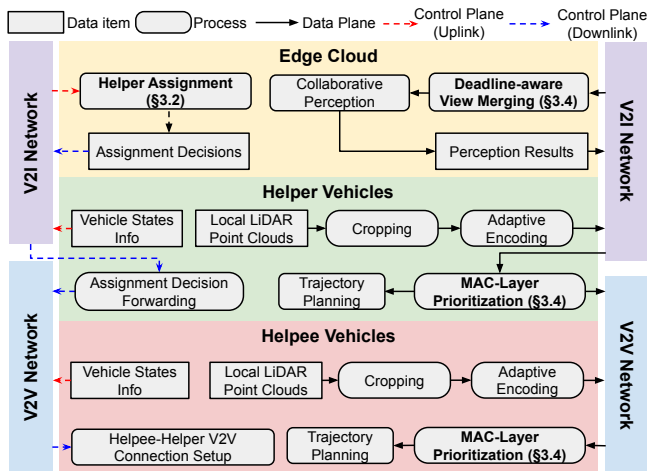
Data item
Process
Data Plane
Control Plane (Uplink)
Control Plane (Downlink)

V2I Network

Edge Cloud

Helper Assignment (§3.2)
Collaborative Perception
Deadline-aware View Merging (§3.4)
Assignment Decisions
Perception Results

V2I Network

Helper Vehicles

Vehicle States Info
Local LiDAR Point Clouds
Cropping
Adaptive Encoding
Assignment Decision Forwarding
Trajectory Planning
MAC-Layer Prioritization (§3.4)

V2V Network

Helpee Vehicles

Vehicle States Info
Local LiDAR Point Clouds
Cropping
Adaptive Encoding
Helpee-Helper V2V Connection Setup
Trajectory Planning
MAC-Layer Prioritization (§3.4)

V2V Network